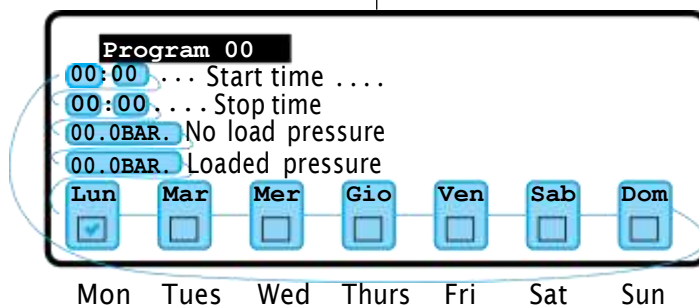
Program 00

00:00 . . . Start time . . . .

00:00 . . . . Stop time

00.0BAR. No load pressure

00.0BAR. Loaded pressure

| Lun | Mar | Mer | Gio | Ven | Sab | Dom |
|---|---|---|---|---|---|---|
| ☑ | ☐ | ☐ | ☐ | ☐ | ☐ | ☐ |

Mon Tues Wed Thurs Fri Sat Sun